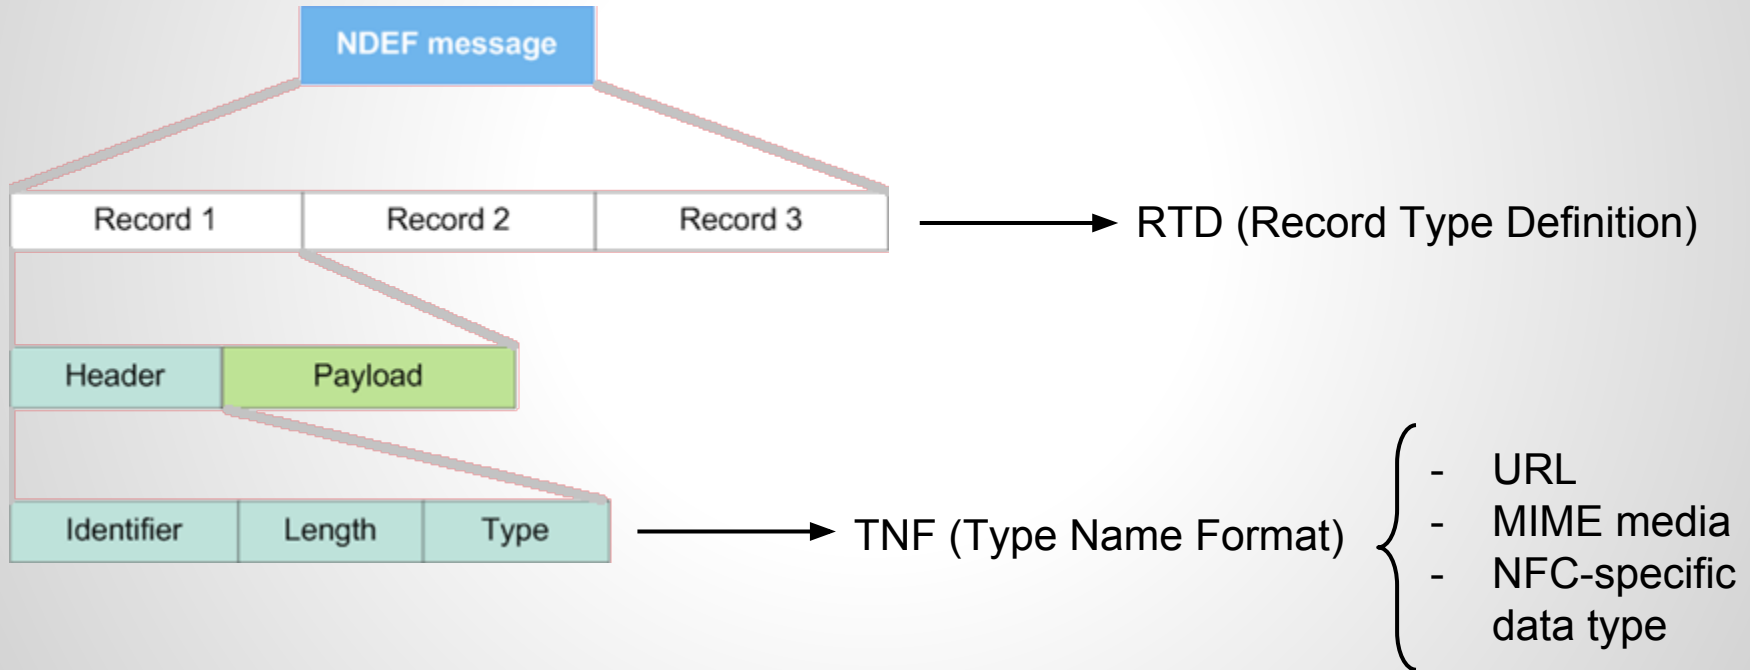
NDEF message

| Record 1 | Record 2 | Record 3 |
|---|---|---|

RTD (Record Type Definition)

| Header | Payload |
|---|---|

| Identifier | Length | Type |
|---|---|---|

TNF (Type Name Format)

- URL
- MIME media
- NFC-specific data type